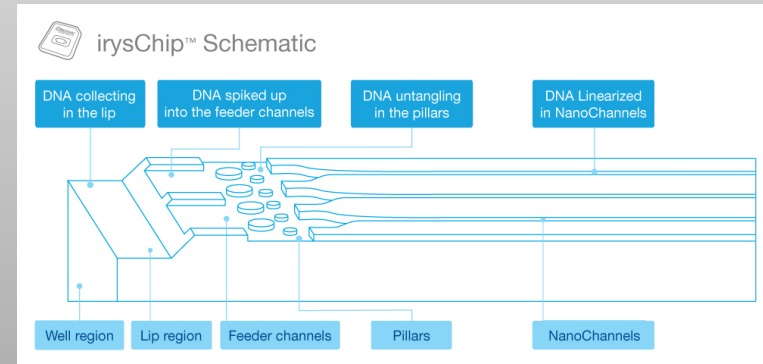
irysChip™ Schematic

DNA collecting in the lip

DNA spiked up into the feeder channels

DNA untangling in the pillars

DNA Linearized in NanoChannels

Well region

Lip region

Feeder channels

Pillars

NanoChannels